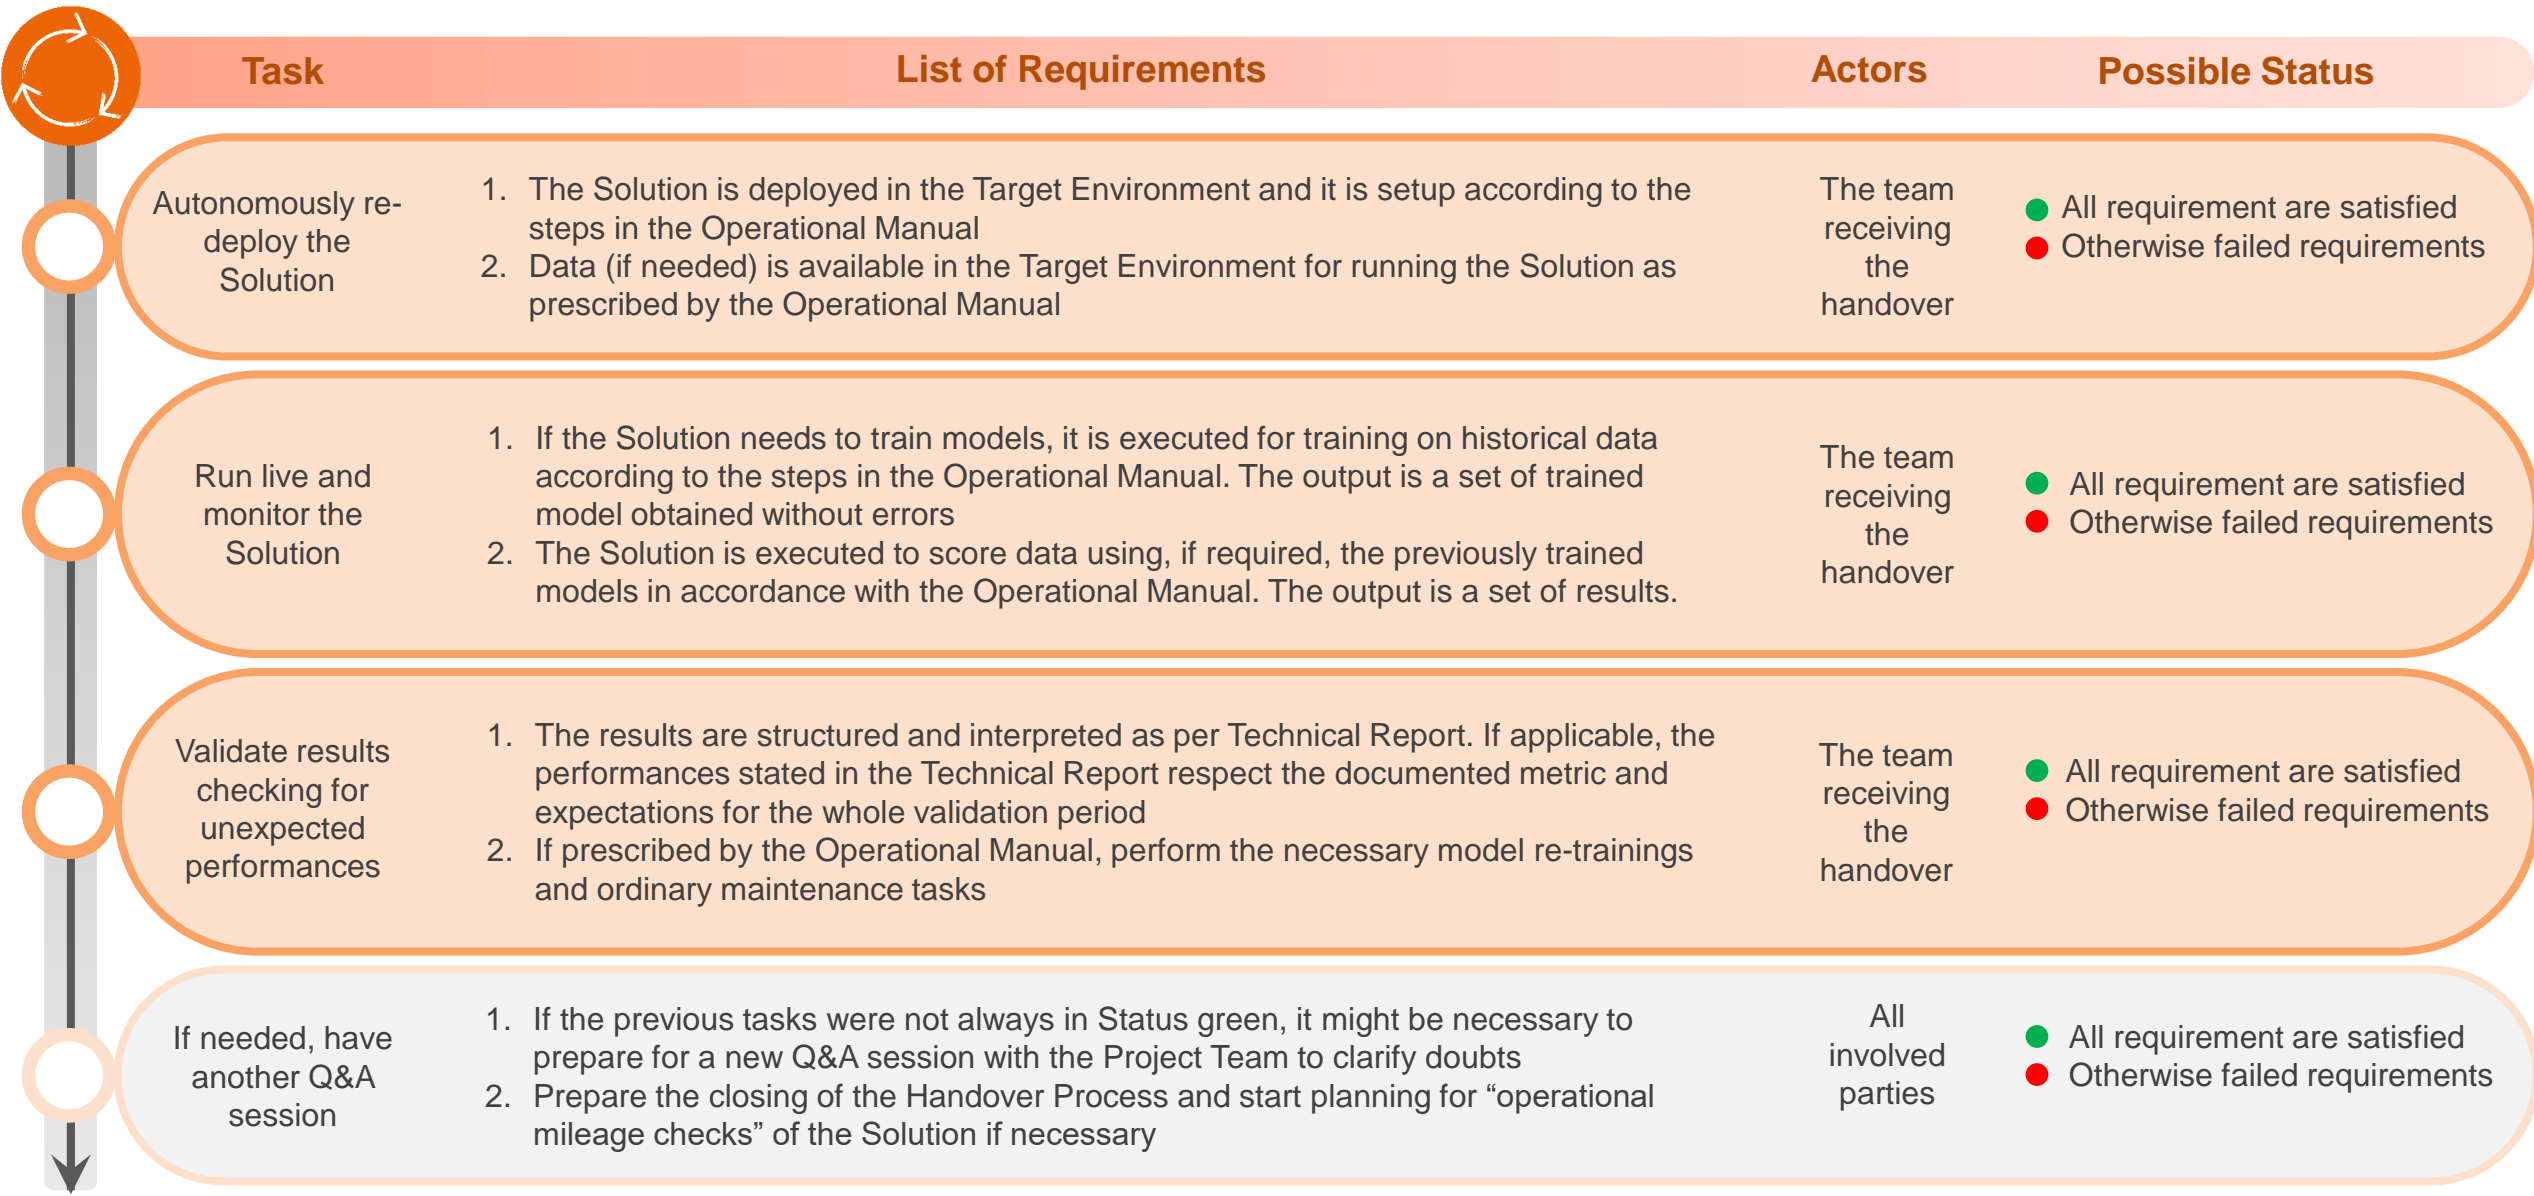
| Task | List of Requirements | Actors | Possible Status |
|---|---|---|---|
| Autonomously re-deploy the Solution | 1. The Solution is deployed in the Target Environment and it is setup according to the steps in the Operational Manual<br>2. Data (if needed) is available in the Target Environment for running the Solution as prescribed by the Operational Manual | The team receiving the handover | All requirement are satisfied<br>Otherwise failed requirements |
| Run live and monitor the Solution | 1. If the Solution needs to train models, it is executed for training on historical data according to the steps in the Operational Manual. The output is a set of trained model obtained without errors<br>2. The Solution is executed to score data using, if required, the previously trained models in accordance with the Operational Manual. The output is a set of results. | The team receiving the handover | All requirement are satisfied<br>Otherwise failed requirements |
| Validate results checking for unexpected performances | 1. The results are structured and interpreted as per Technical Report. If applicable, the performances stated in the Technical Report respect the documented metric and expectations for the whole validation period<br>2. If prescribed by the Operational Manual, perform the necessary model re-trainings and ordinary maintenance tasks | The team receiving the handover | All requirement are satisfied<br>Otherwise failed requirements |
| If needed, have another Q&A session | 1. If the previous tasks were not always in Status green, it might be necessary to prepare for a new Q&A session with the Project Team to clarify doubts<br>2. Prepare the closing of the Handover Process and start planning for “operational mileage checks” of the Solution if necessary | All involved parties | All requirement are satisfied<br>Otherwise failed requirements |